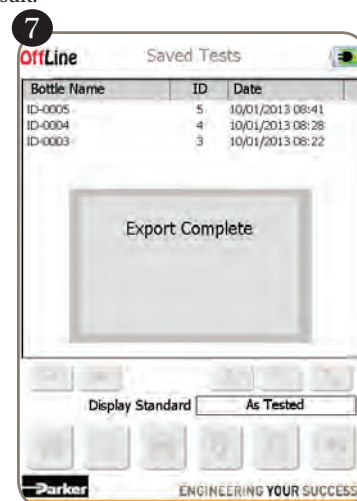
7

OffLine Saved Tests

| Bottle Name | ID | Date |
|---|---|---|
| ID-0005 | 5 | 10/01/2013 08:41 |
| ID-0004 | 4 | 10/01/2013 08:28 |
| ID-0003 | 3 | 10/01/2013 08:22 |

Export Complete

Display Standard As Tested

Parker ENGINEERING YOUR SUCCESS